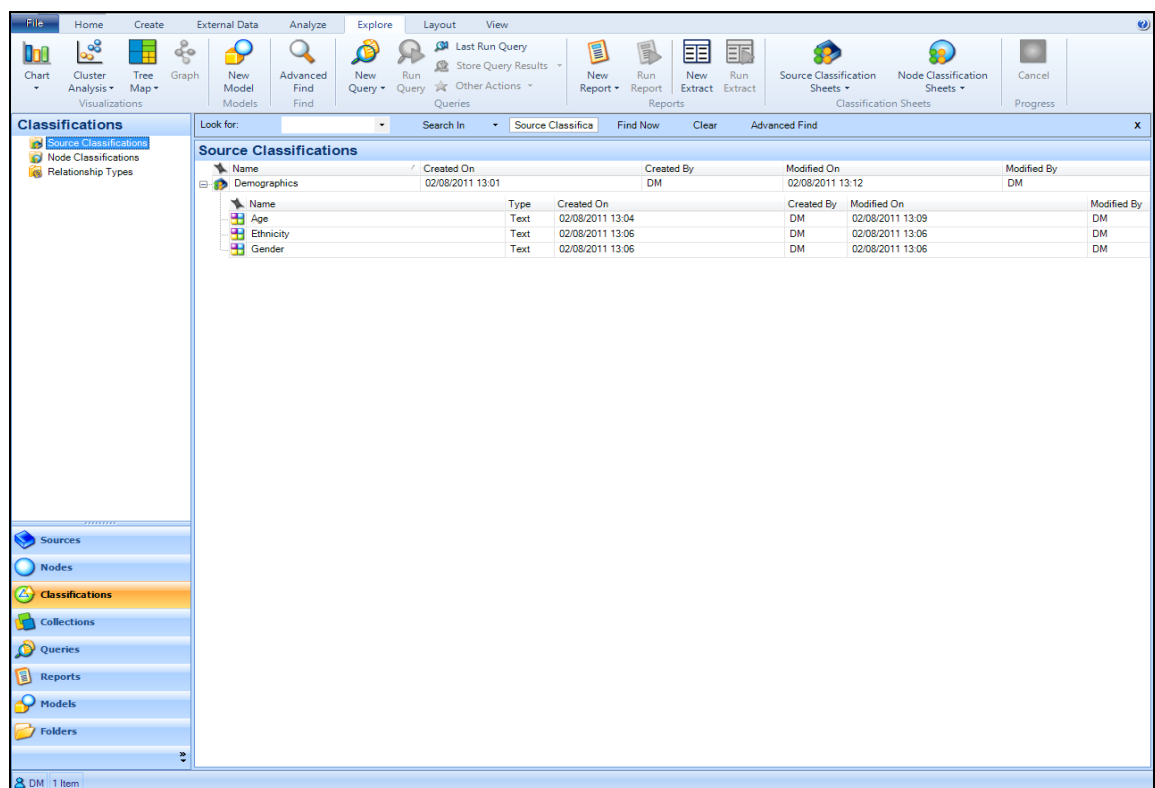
File Home Create External Data Analyze Explore Layout View

Chart
Cluster Analysis
Tree Map
Graph
Visualizations

New Model
Models

Advanced Find
Find

New Query
Run Query
Last Run Query
Store Query Results
Other Actions
Queries

New Report
Run Report
New Extract
Run Extract
Reports

Source Classification Sheets
Node Classification Sheets
Classification Sheets

Cancel
Progress

Classifications
Source Classifications
Node Classifications
Relationship Types

Look for: Search In Source Classifica Find Now Clear Advanced Find x

Source Classifications

| Name | Created On | Created By | Modified On | Modified By |
|---|---|---|---|---|
| Demographics | 02/08/2011 13:01 | DM | 02/08/2011 13:12 | DM |

| Name | Type | Created On | Created By | Modified On | Modified By |
|---|---|---|---|---|---|
| Age | Text | 02/08/2011 13:04 | DM | 02/08/2011 13:09 | DM |
| Ethnicity | Text | 02/08/2011 13:06 | DM | 02/08/2011 13:06 | DM |
| Gender | Text | 02/08/2011 13:06 | DM | 02/08/2011 13:06 | DM |

Sources
Nodes
Classifications
Collections
Queries
Reports
Models
Folders

DM 1 Item